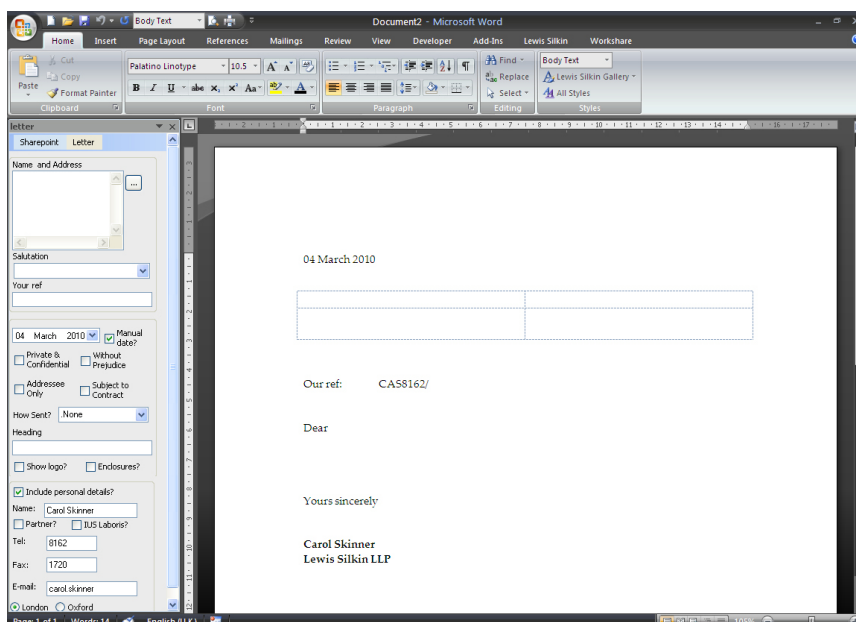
Body Text

Document2 - Microsoft Word

Home Insert Page Layout References Mailings Review View Developer Add-Ins Lewis Silkin Workshare

Paste
Cut
Copy
Format Painter
Clipboard

Palatino Linotype 10.5
B I U abe $x_2$ $x^2$ Aa
Font

Paragraph

Find
Replace
Select
Editing

Body Text
Lewis Silkin Gallery
All Styles
Styles

letter

Sharepoint Letter

Name and Address

...

Salutation

Your ref

04 March 2010 Manual date?

Private & Confidential
Without Prejudice
Addressee Only
Subject to Contract

How Sent? None

Heading

Show logo? Enclosures?

Include personal details?

Name: Carol Skinner

Partner? IUS Laboris?

Tel: 8162

Fax: 1720

E-mail: carol.skinner

London Oxford

04 March 2010

Our ref: CA58162/

Dear

Yours sincerely

Carol Skinner
Lewis Silkin LLP

Page: 1 of 1 Words: 14 English (U.K.)